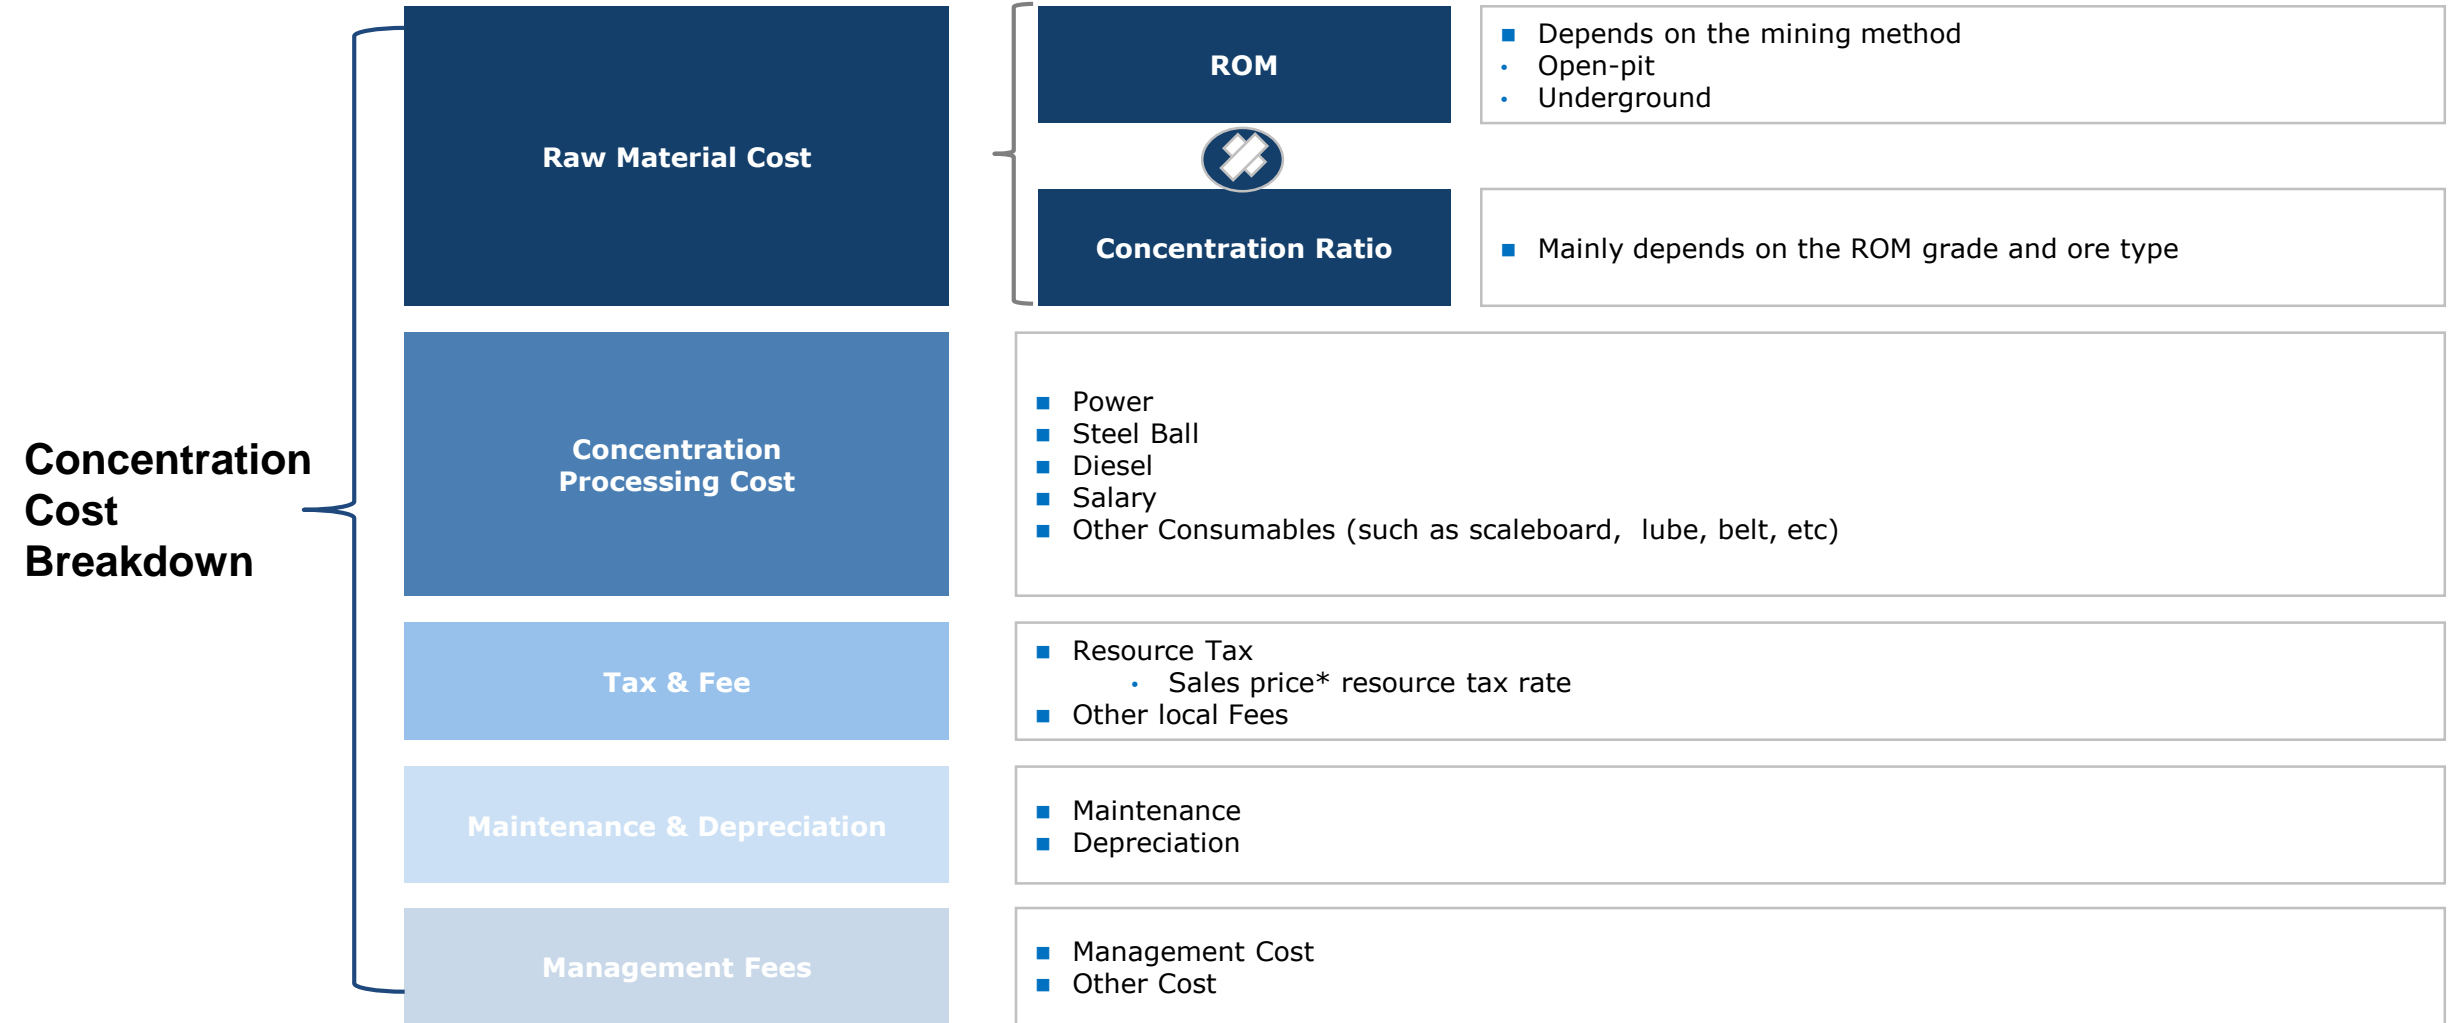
Concentration Cost Breakdown

Raw Material Cost

ROM

- Depends on the mining method
- Open-pit
- Underground

Concentration Ratio

- Mainly depends on the ROM grade and ore type

Concentration Processing Cost

- Power
- Steel Ball
- Diesel
- Salary
- Other Consumables (such as scaleboard, lube, belt, etc)

Tax & Fee

- Resource Tax
  - Sales price* resource tax rate
- Other local Fees

Maintenance & Depreciation

- Maintenance
- Depreciation

Management Fees

- Management Cost
- Other Cost